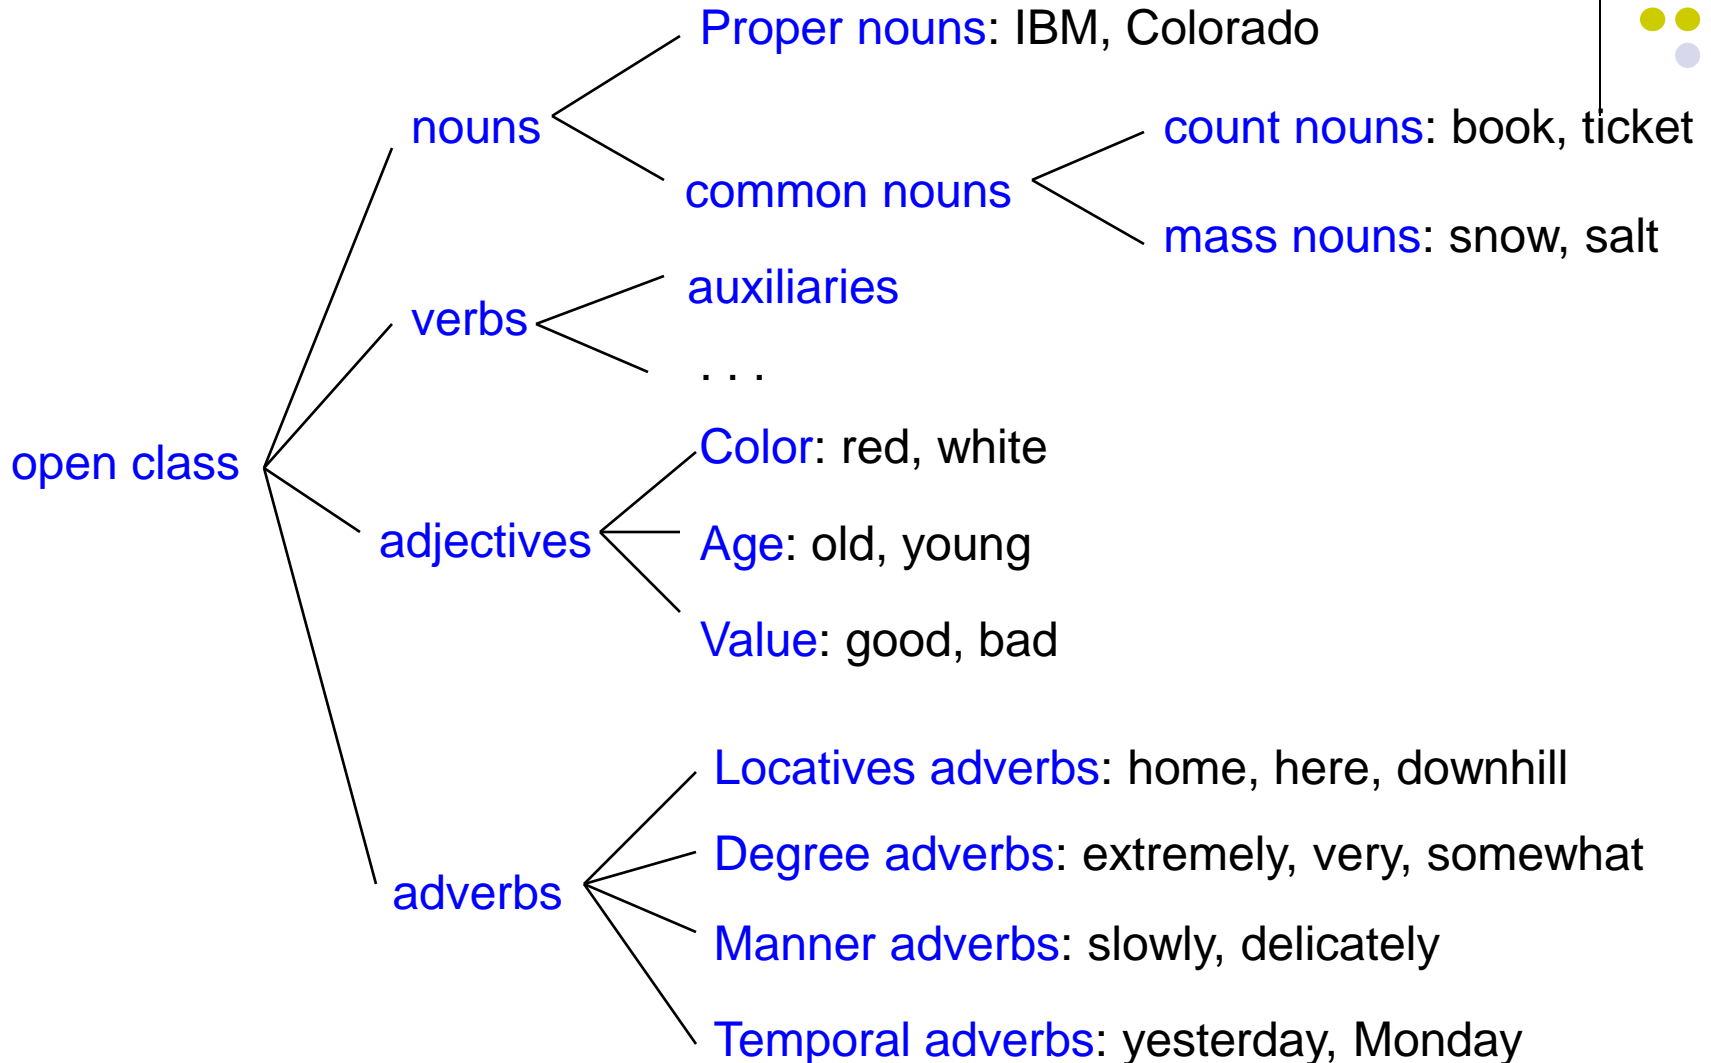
open class

nouns

Proper nouns: IBM, Colorado

common nouns

count nouns: book, ticket

mass nouns: snow, salt

verbs

auxiliaries

. . .

adjectives

Color: red, white

Age: old, young

Value: good, bad

adverbs

Locatives adverbs: home, here, downhill

Degree adverbs: extremely, very, somewhat

Manner adverbs: slowly, delicately

Temporal adverbs: yesterday, Monday